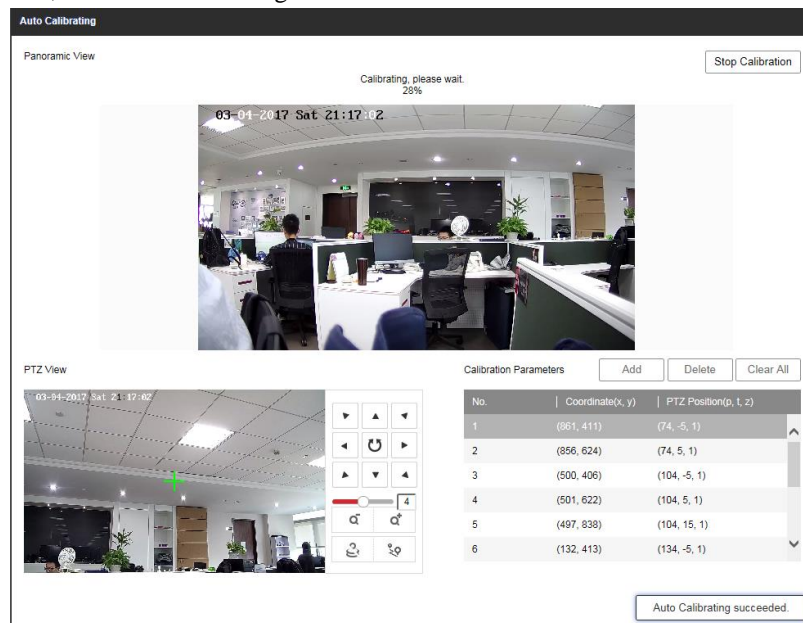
Auto Calibrating

Panoramic View

Stop Calibration

Calibrating, please wait.
28%

03-04-2017 Sat 21:17:02

PTZ View

03-04-2017 Sat 21:17:02

4

Calibration Parameters

Add

Delete

Clear All

| No. | Coordinate(x, y) | PTZ Position(p, t, z) |
|---|---|---|
| 1 | (861, 411) | (74, -5, 1) |
| 2 | (856, 624) | (74, 5, 1) |
| 3 | (500, 406) | (104, -5, 1) |
| 4 | (501, 622) | (104, 5, 1) |
| 5 | (497, 838) | (104, 15, 1) |
| 6 | (132, 413) | (134, -5, 1) |

Auto Calibrating succeeded.